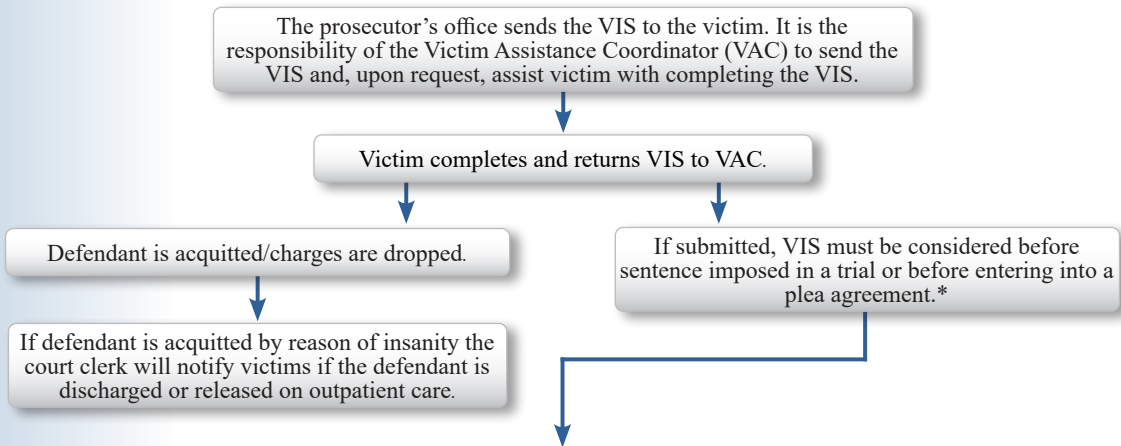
The prosecutor’s office sends the VIS to the victim. It is the responsibility of the Victim Assistance Coordinator (VAC) to send the VIS and, upon request, assist victim with completing the VIS.

Victim completes and returns VIS to VAC.

Defendant is acquitted/charges are dropped.

If submitted, VIS must be considered before sentence imposed in a trial or before entering into a plea agreement.*

If defendant is acquitted by reason of insanity the court clerk will notify victims if the defendant is discharged or released on outpatient care.